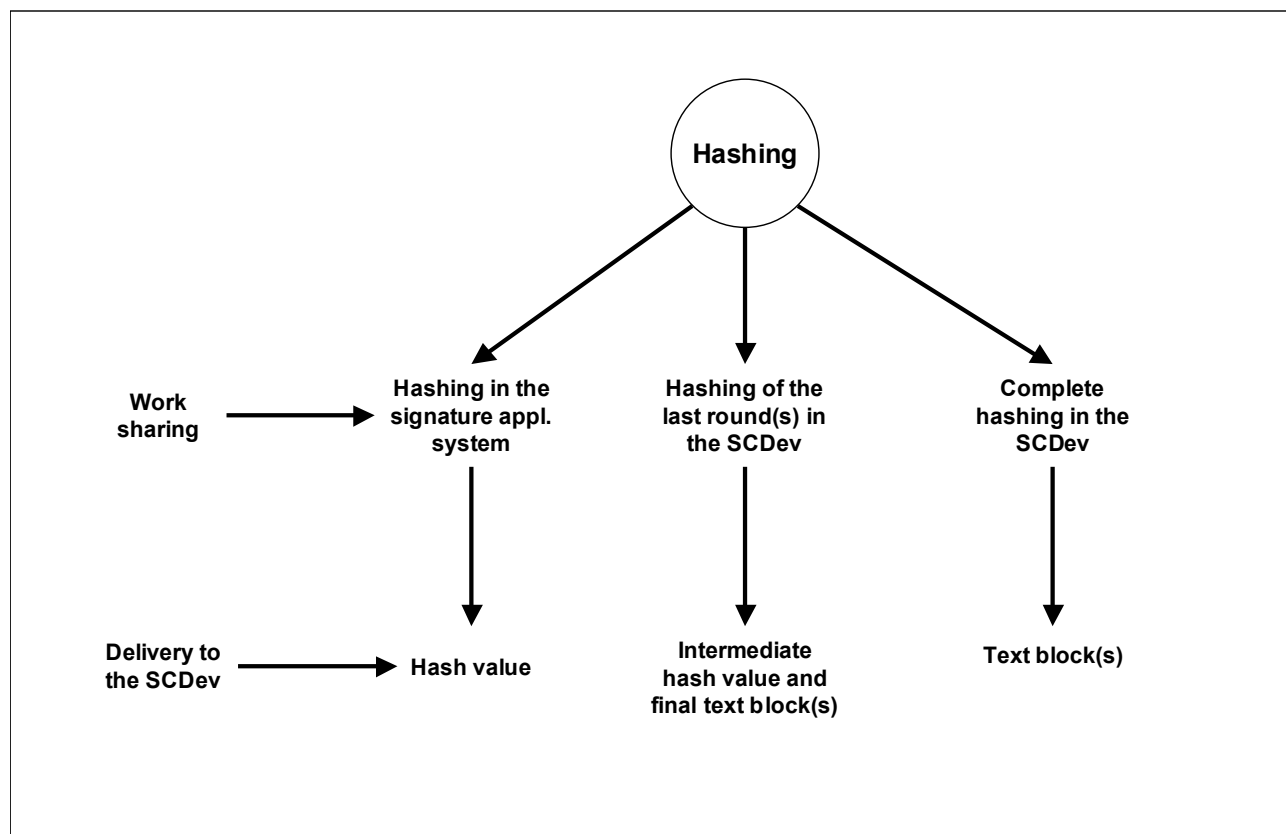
Hashing

Work sharing

Hashing in the signature appl. system

Hashing of the last round(s) in the SCDev

Complete hashing in the SCDev

Delivery to the SCDev

Hash value

Intermediate hash value and final text block(s)

Text block(s)